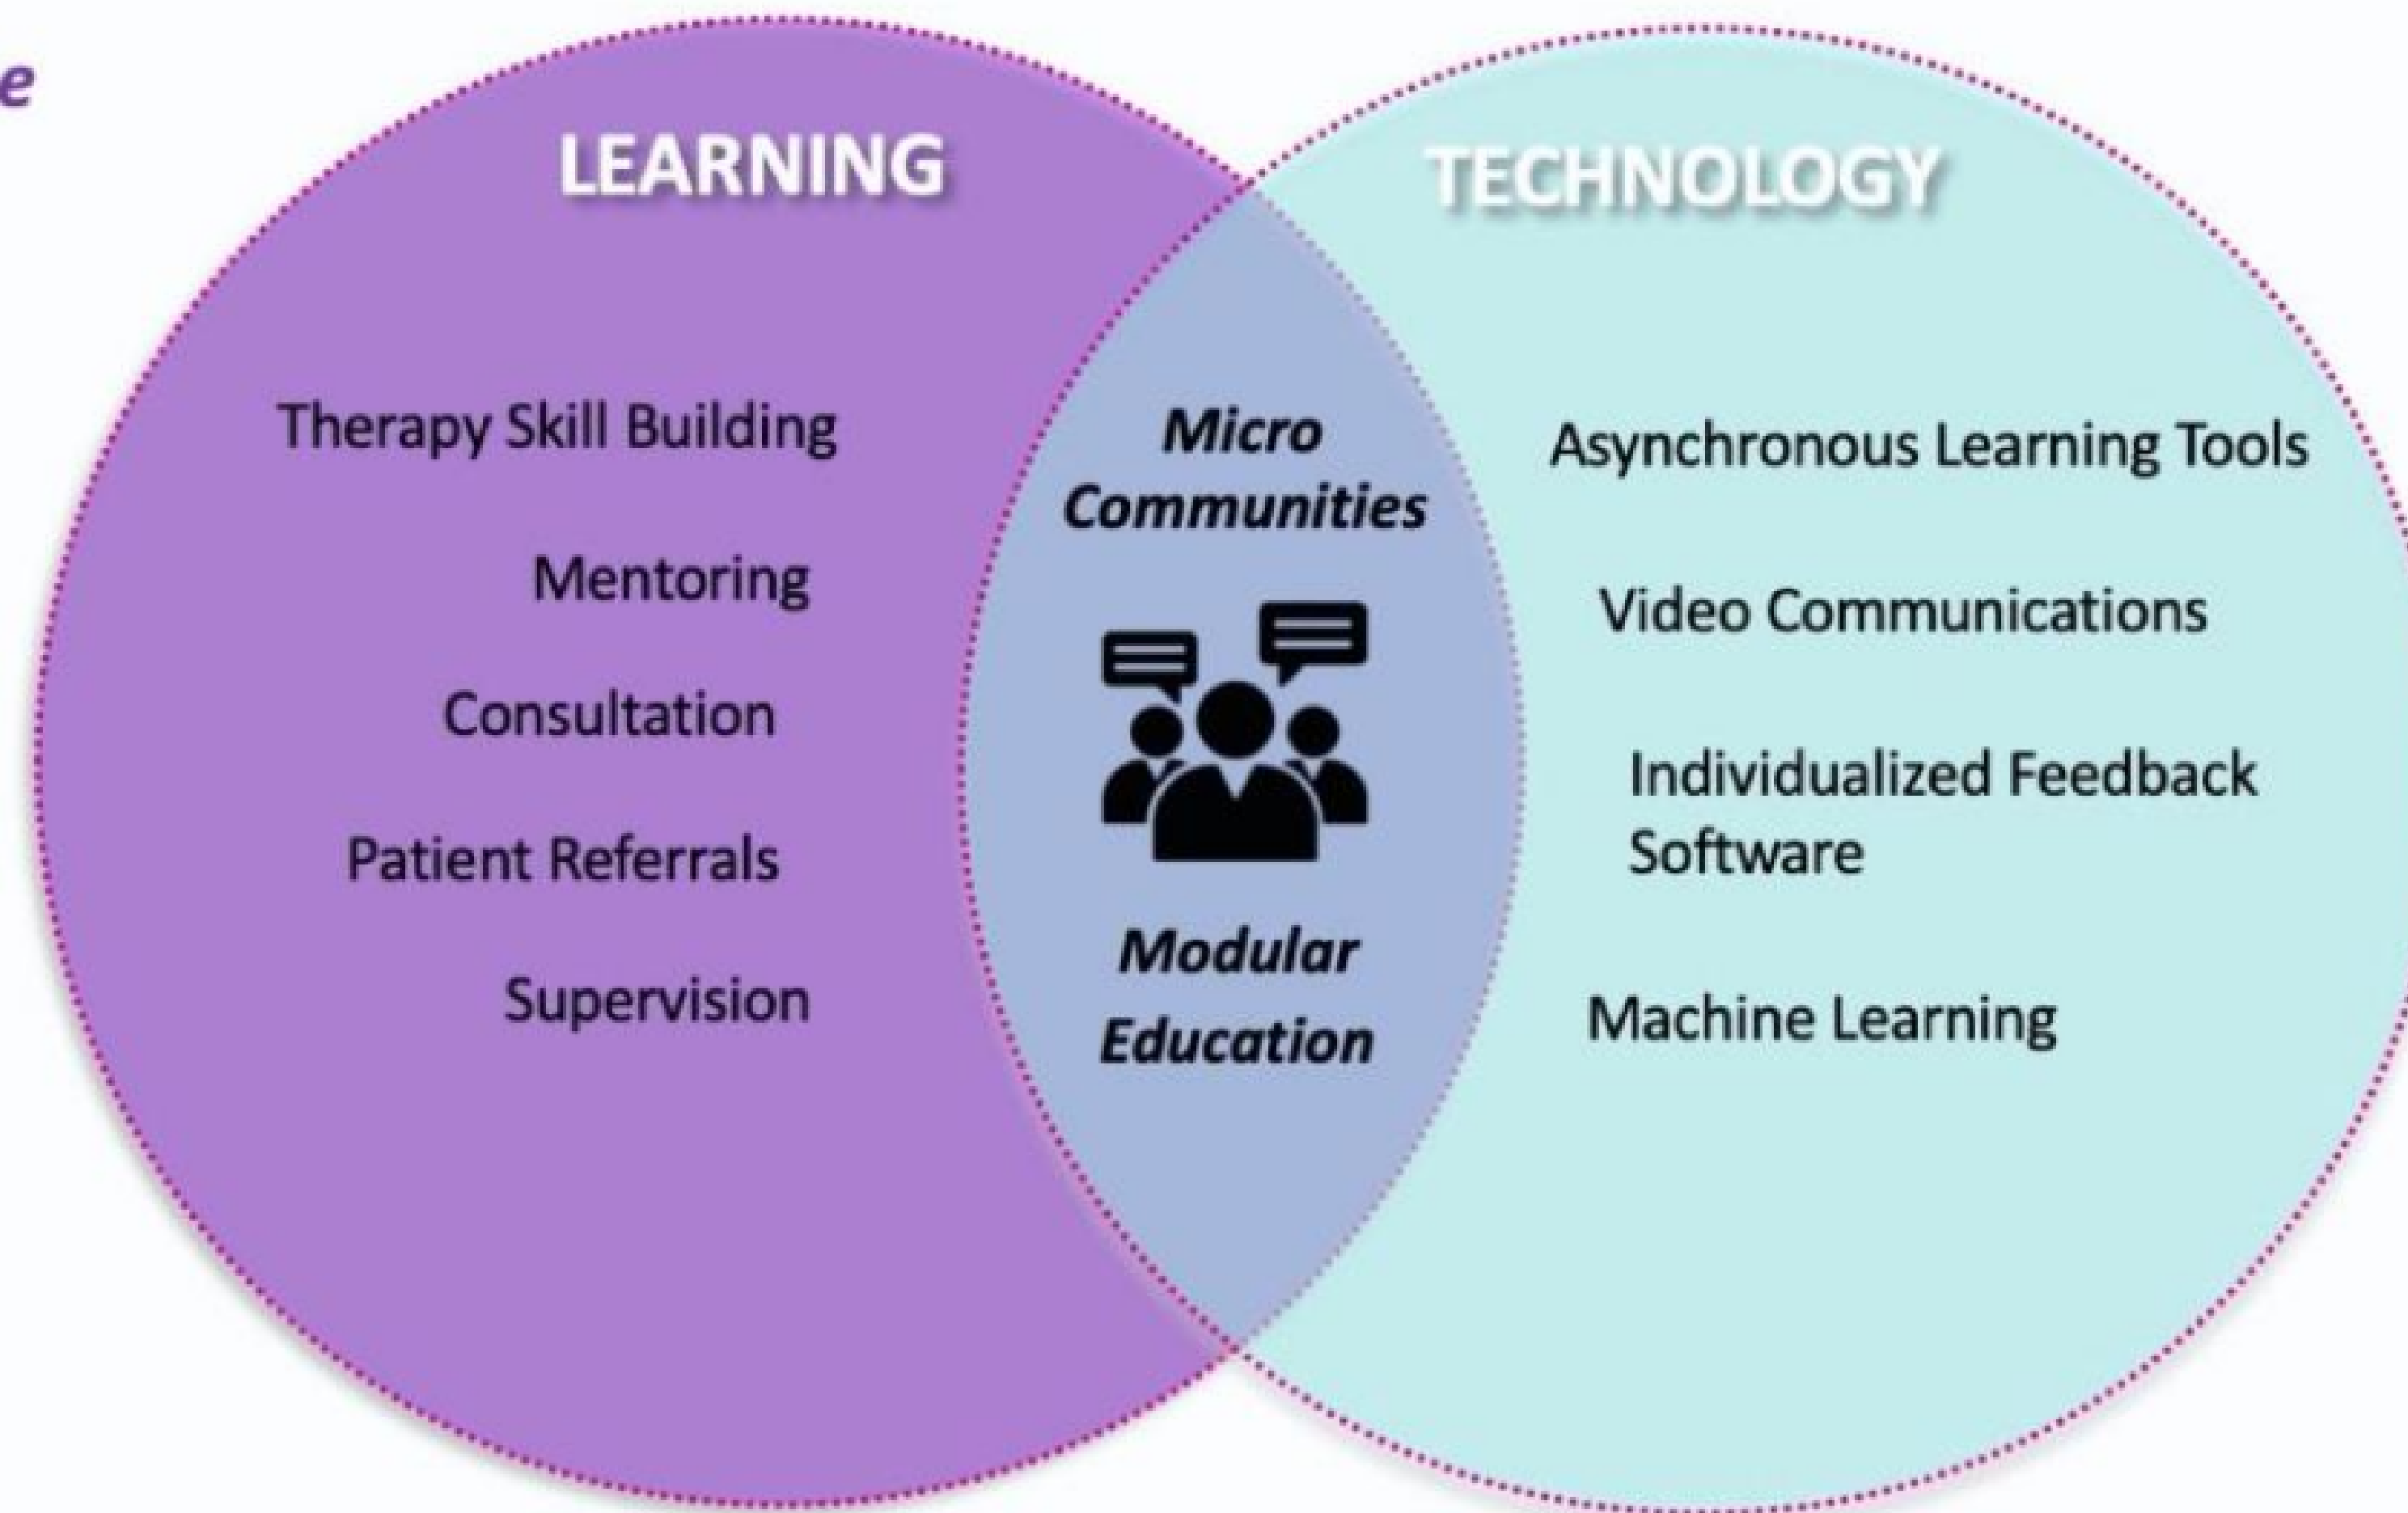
e

LEARNING

Therapy Skill Building

Mentoring

Consultation

Patient Referrals

Supervision

*Micro Communities*

*Modular Education*

TECHNOLOGY

Asynchronous Learning Tools

Video Communications

Individualized Feedback Software

Machine Learning